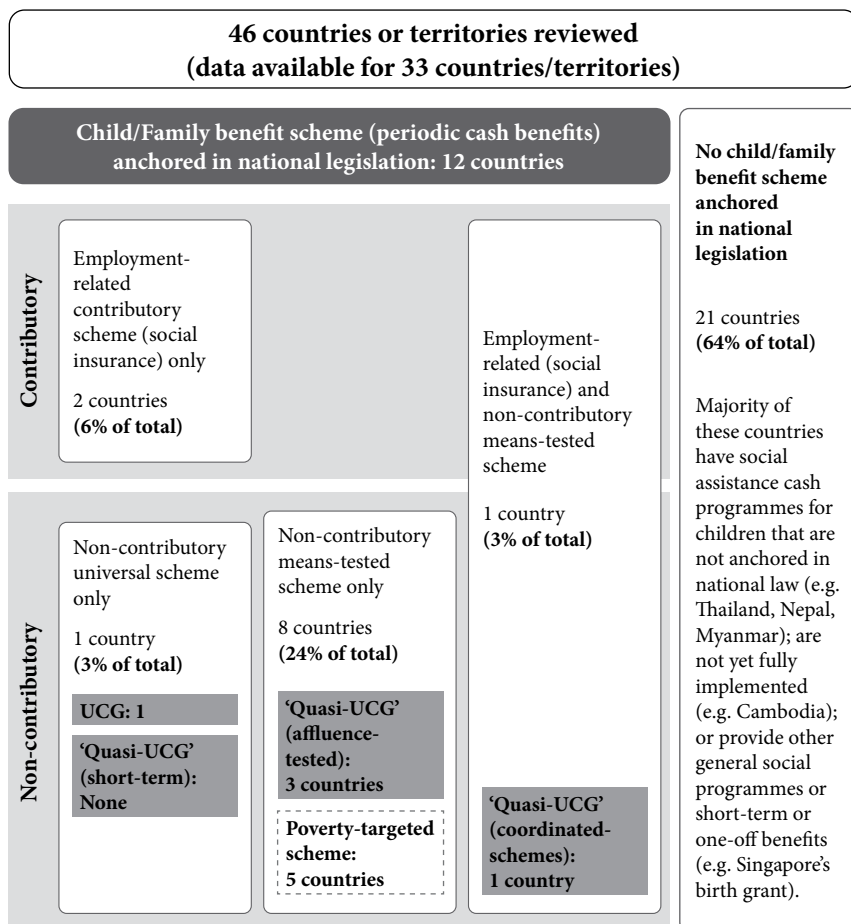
**46 countries or territories reviewed (data available for 33 countries/territories)**

**Child/Family benefit scheme (periodic cash benefits) anchored in national legislation: 12 countries**

**Contributory**

Employment-related contributory scheme (social insurance) only

2 countries
**(6% of total)**

Employment-related (social insurance) and non-contributory means-tested scheme

1 country
**(3% of total)**

**'Quasi-UCG' (coordinated-schemes): 1 country**

**Non-contributory**

Non-contributory universal scheme only

1 country
**(3% of total)**

**UCG: 1**

**'Quasi-UCG' (short-term): None**

Non-contributory means-tested scheme only

8 countries
**(24% of total)**

**'Quasi-UCG' (affluence-tested): 3 countries**

**Poverty-targeted scheme: 5 countries**

**No child/family benefit scheme anchored in national legislation**

21 countries
**(64% of total)**

Majority of these countries have social assistance cash programmes for children that are not anchored in national law (e.g. Thailand, Nepal, Myanmar); are not yet fully implemented (e.g. Cambodia); or provide other general social programmes or short-term or one-off benefits (e.g. Singapore's birth grant).